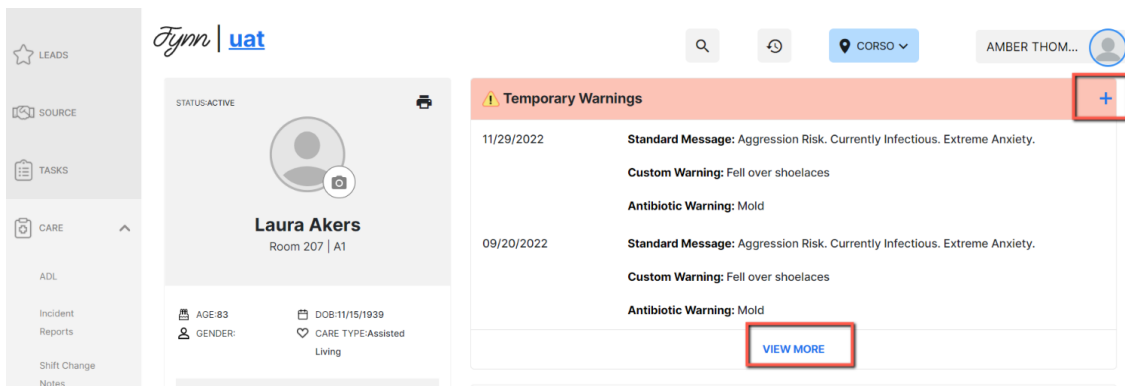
LEADS

SOURCE

TASKS

CARE

ADL

Incident Reports

Shift Change Notes

Fynn | uat

CORSO

AMBER THOM...

STATUS:ACTIVE

Laura Akers

Room 207 | A1

AGE:83

GENDER:

DOB:11/15/1939

CARE TYPE:Assisted Living

Temporary Warnings

+

11/29/2022

Standard Message: Aggression Risk. Currently Infectious. Extreme Anxiety.

Custom Warning: Fell over shoelaces

Antibiotic Warning: Mold

09/20/2022

Standard Message: Aggression Risk. Currently Infectious. Extreme Anxiety.

Custom Warning: Fell over shoelaces

Antibiotic Warning: Mold

VIEW MORE